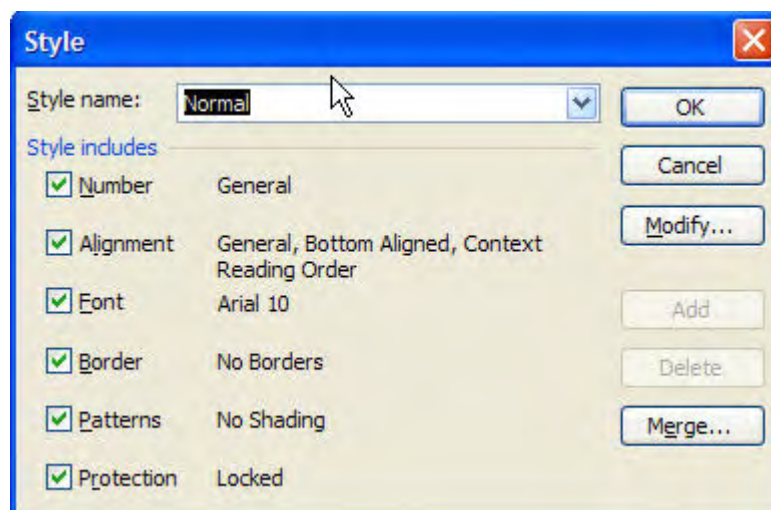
Style

Style name: Normal

Style includes

Number General

Alignment General, Bottom Aligned, Context Reading Order

Font Arial 10

Border No Borders

Patterns No Shading

Protection Locked

OK

Cancel

Modify...

Add

Delete

Merge...